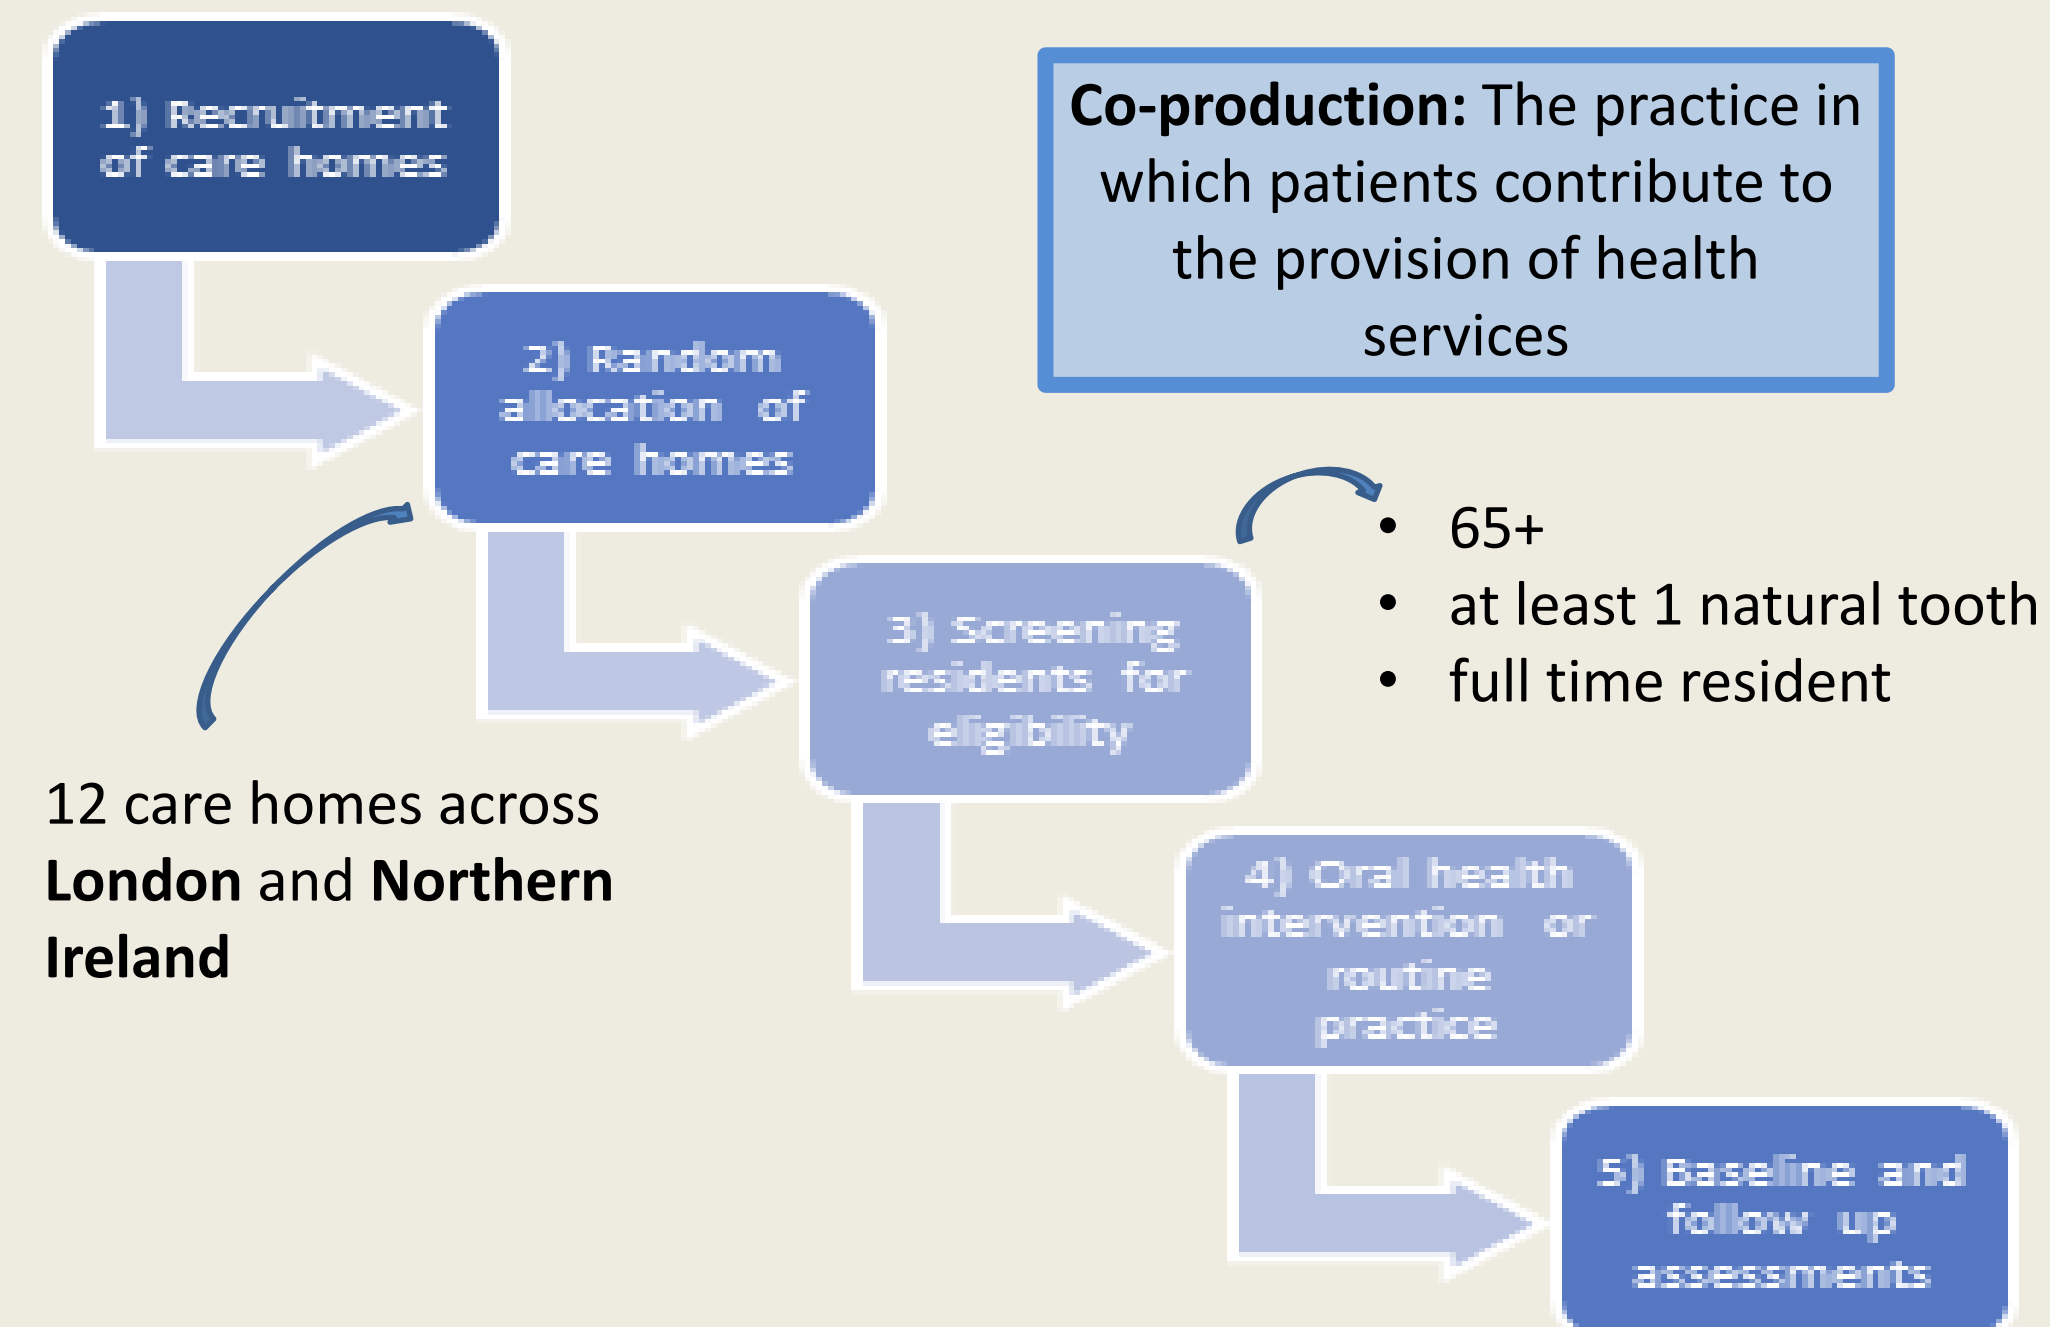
1) Recruitment of care homes

2) Random allocation of care homes

3) Screening residents for eligibility

4) Oral health intervention or routine practice

5) Baseline and follow up assessments

**Co-production:** The practice in which patients contribute to the provision of health services

- 65+
- at least 1 natural tooth
- full time resident

12 care homes across **London** and **Northern Ireland**